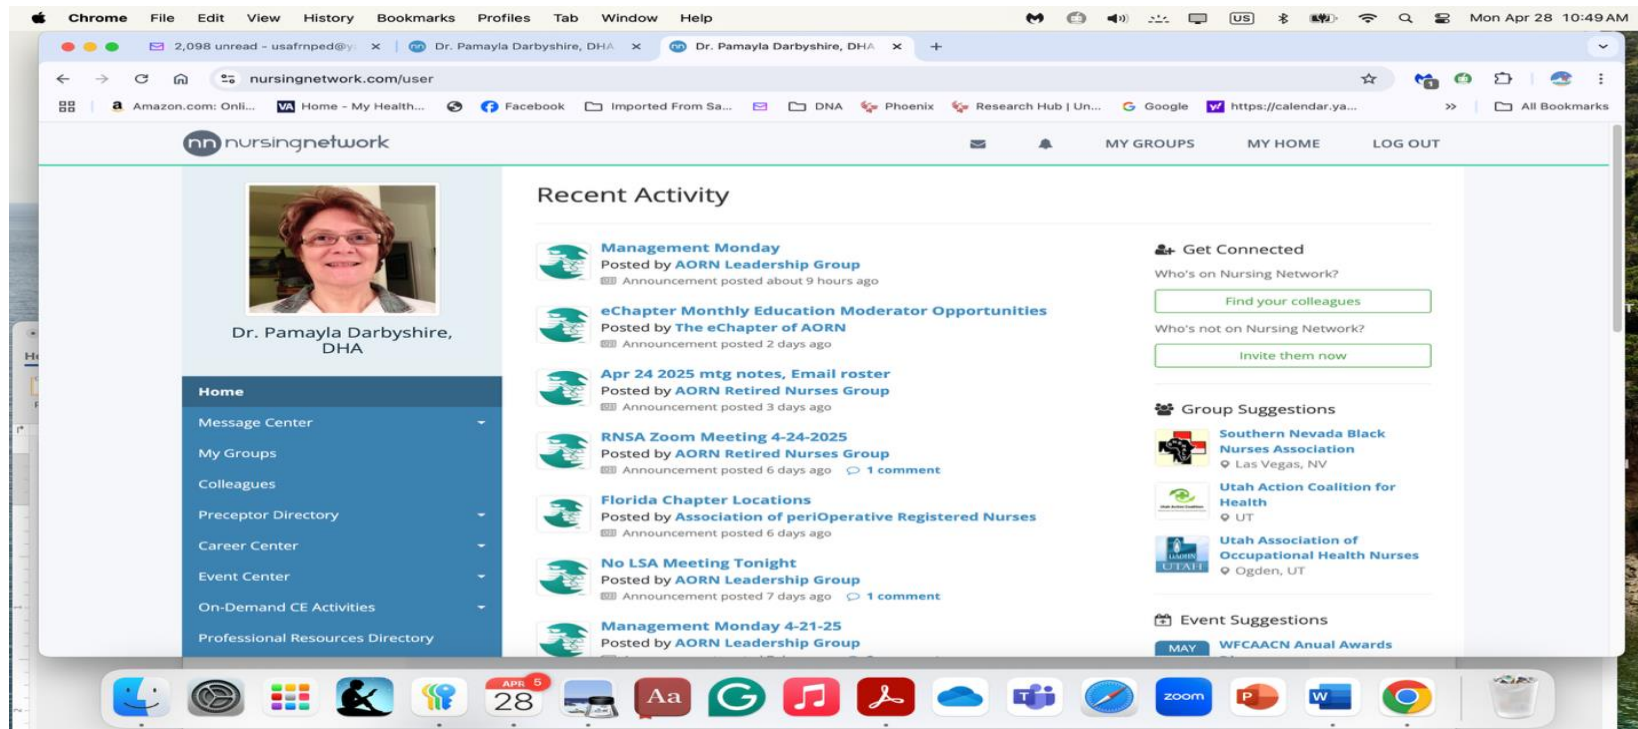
Chrome File Edit View History Bookmarks Profiles Tab Window Help

US Mon Apr 28 10:49 AM

2,098 unread - usafrnped@y × Dr. Pamayla Darbyshire, DHA × Dr. Pamayla Darbyshire, DHA × +

nursingnetwork.com/user

Amazon.com: Onli... Home - My Health... Facebook Imported From Sa... DNA Phoenix Research Hub | Un... Google https://calendar.ya... » All Bookmarks

nn nursingnetwork MY GROUPS MY HOME LOG OUT

Dr. Pamayla Darbyshire, DHA

Home
Message Center
My Groups
Colleagues
Preceptor Directory
Career Center
Event Center
On-Demand CE Activities
Professional Resources Directory

Recent Activity

Management Monday
Posted by AORN Leadership Group
Announcement posted about 9 hours ago

eChapter Monthly Education Moderator Opportunities
Posted by The eChapter of AORN
Announcement posted 2 days ago

Apr 24 2025 mtg notes, Email roster
Posted by AORN Retired Nurses Group
Announcement posted 3 days ago

RNSA Zoom Meeting 4-24-2025
Posted by AORN Retired Nurses Group
Announcement posted 6 days ago 1 comment

Florida Chapter Locations
Posted by Association of periOperative Registered Nurses
Announcement posted 6 days ago

No LSA Meeting Tonight
Posted by AORN Leadership Group
Announcement posted 7 days ago 1 comment

Management Monday 4-21-25
Posted by AORN Leadership Group

Get Connected
Who's on Nursing Network?
Find your colleagues
Who's not on Nursing Network?
Invite them now

Group Suggestions
Southern Nevada Black Nurses Association
Las Vegas, NV
Utah Action Coalition for Health
UT
Utah Association of Occupational Health Nurses
Ogden, UT

Event Suggestions
MAY WFCAACN Anual Awards

APR 5 28 Aa zoom